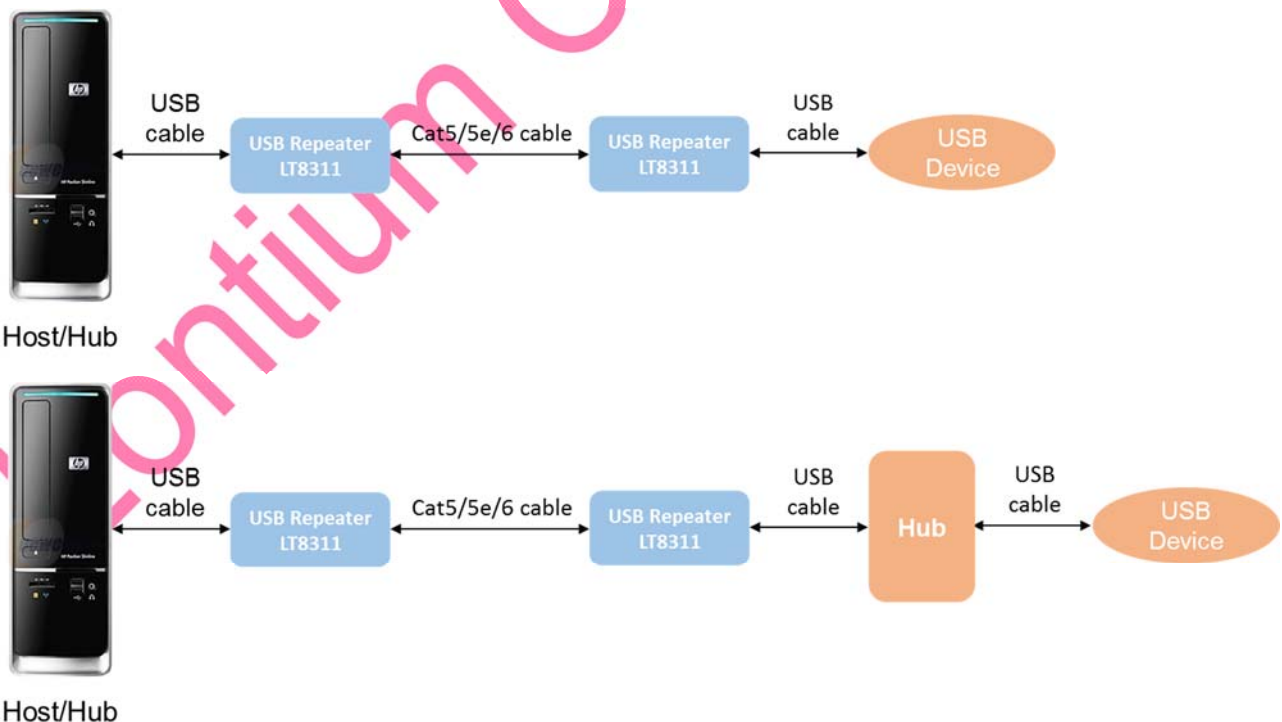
Lontium C

USB cable

USB Repeater LT8311

Cat5/5e/6 cable

USB Repeater LT8311

USB cable

USB Device

Host/Hub

USB cable

USB Repeater LT8311

Cat5/5e/6 cable

USB Repeater LT8311

USB cable

Hub

USB cable

USB Device

Host/Hub